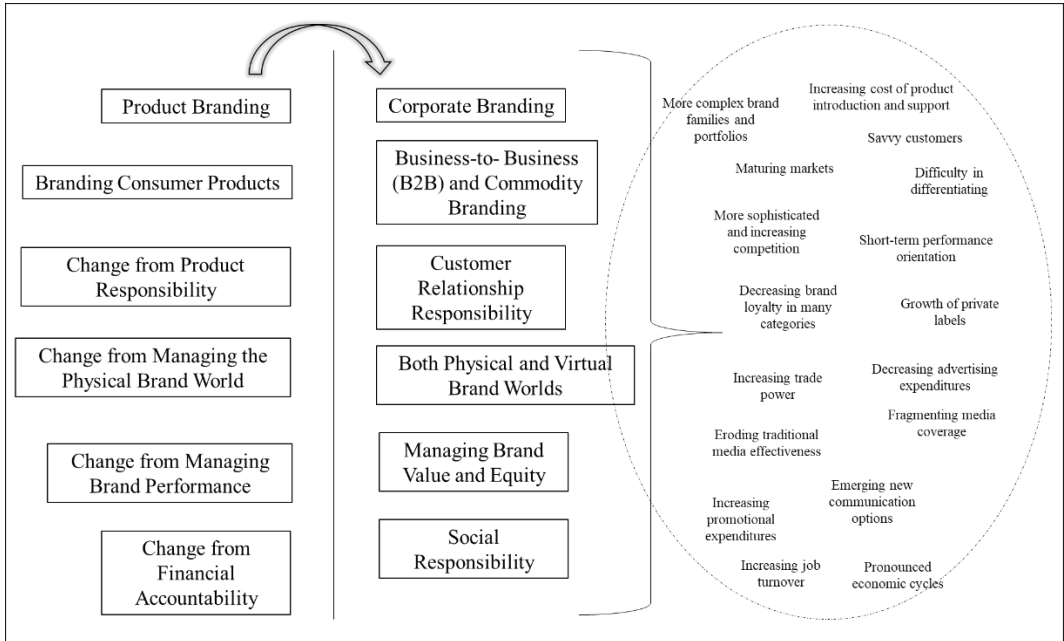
Product Branding

Branding Consumer Products

Change from Product Responsibility

Change from Managing the Physical Brand World

Change from Managing Brand Performance

Change from Financial Accountability

Corporate Branding

Business-to- Business (B2B) and Commodity Branding

Customer Relationship Responsibility

Both Physical and Virtual Brand Worlds

Managing Brand Value and Equity

Social Responsibility

More complex brand families and portfolios

Increasing cost of product introduction and support

Savvy customers

Maturing markets

Difficulty in differentiating

More sophisticated and increasing competition

Short-term performance orientation

Decreasing brand loyalty in many categories

Growth of private labels

Increasing trade power

Decreasing advertising expenditures

Fragmenting media coverage

Eroding traditional media effectiveness

Emerging new communication options

Increasing promotional expenditures

Increasing job turnover

Pronounced economic cycles